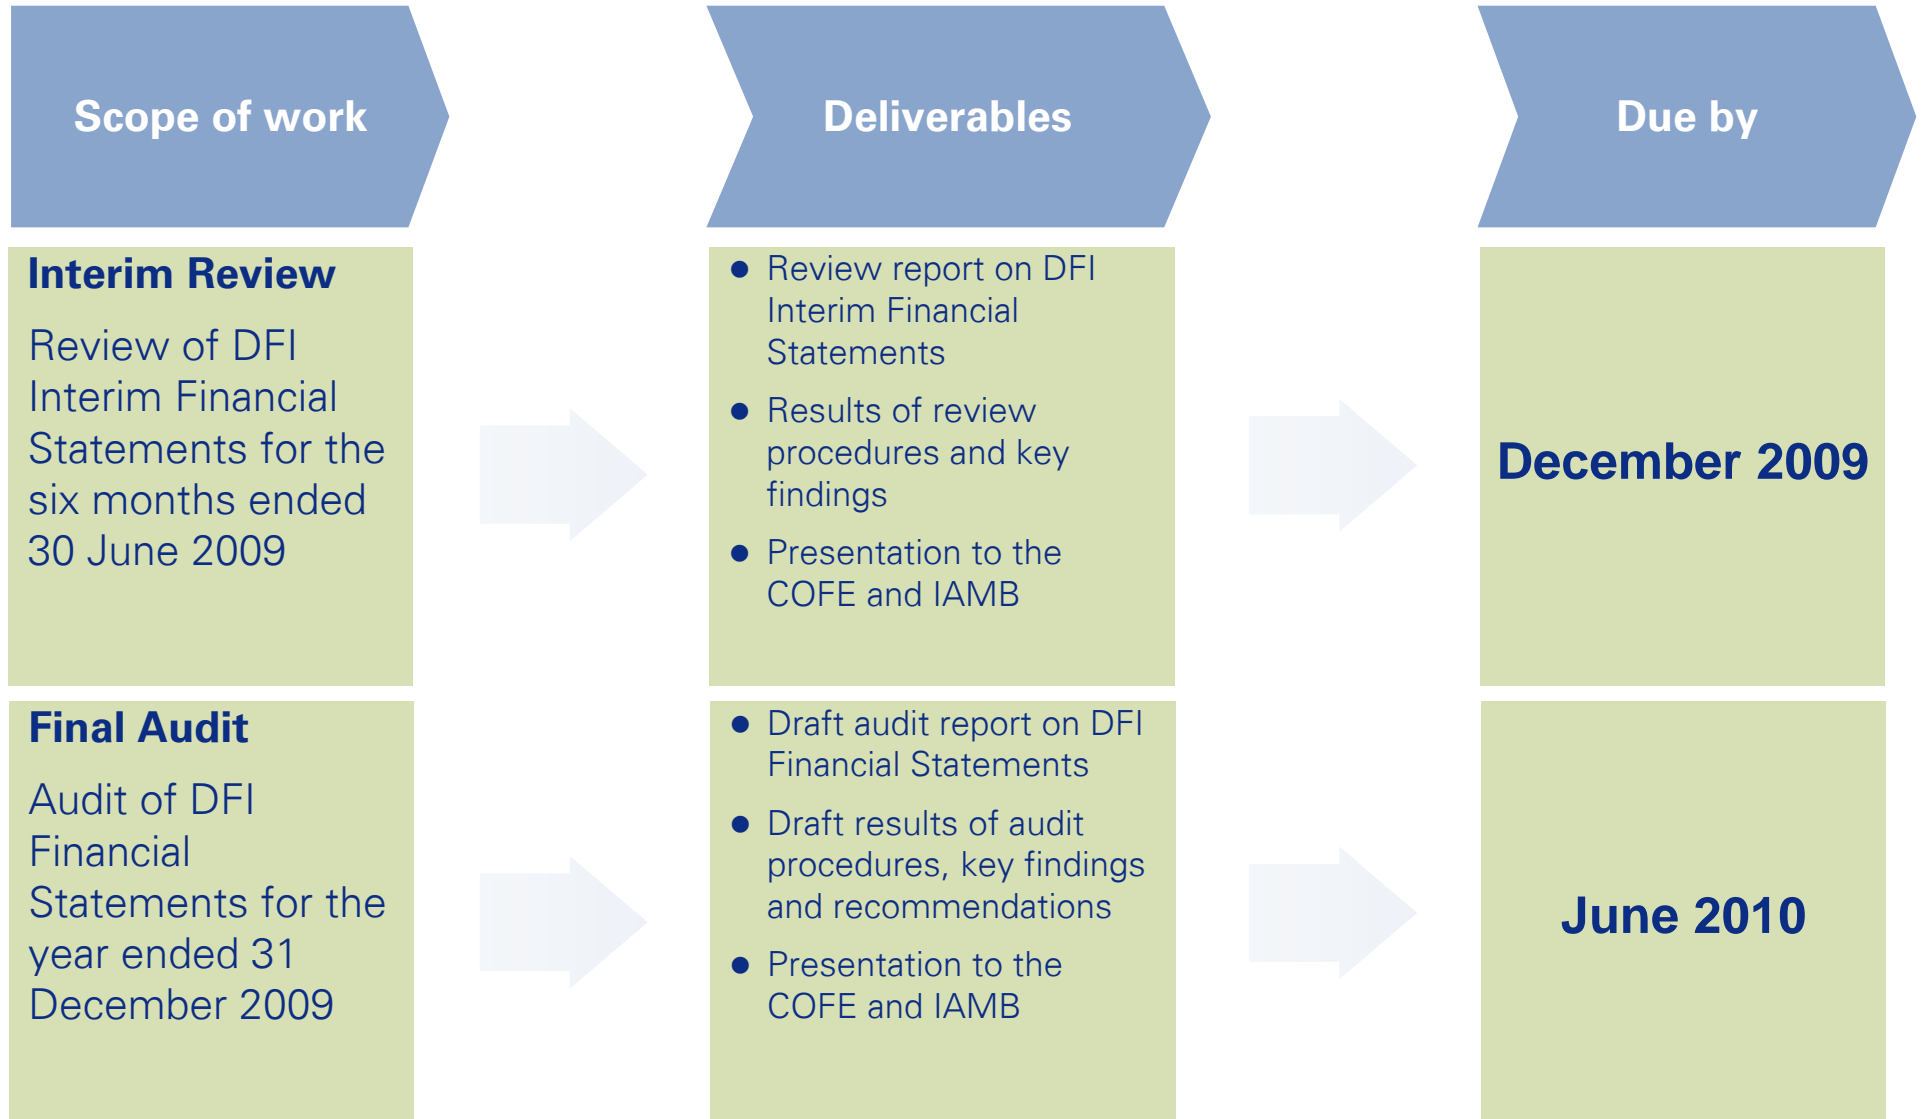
Scope of work

Deliverables

Due by

Interim Review

Review of DFI Interim Financial Statements for the six months ended 30 June 2009

- Review report on DFI Interim Financial Statements
- Results of review procedures and key findings
- Presentation to the COFE and IAMB

December 2009

Final Audit

Audit of DFI Financial Statements for the year ended 31 December 2009

- Draft audit report on DFI Financial Statements
- Draft results of audit procedures, key findings and recommendations
- Presentation to the COFE and IAMB

June 2010